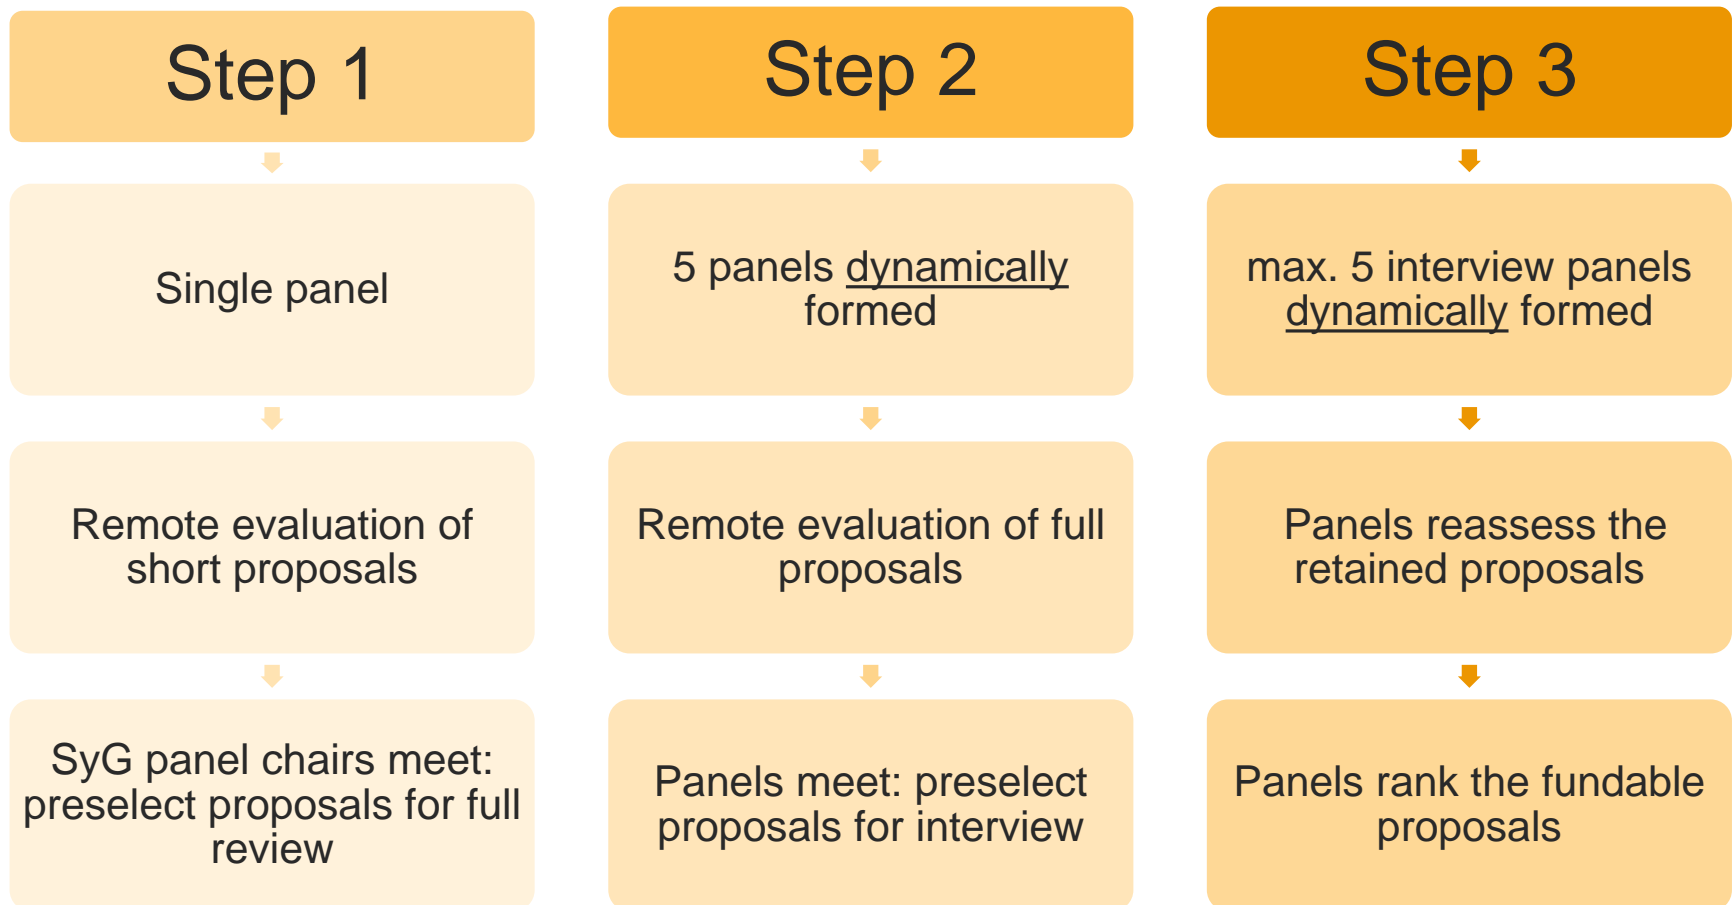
Step 1

Single panel

Remote evaluation of short proposals

SyG panel chairs meet: preselect proposals for full review

Step 2

5 panels dynamically formed

Remote evaluation of full proposals

Panels meet: preselect proposals for interview

Step 3

max. 5 interview panels dynamically formed

Panels reassess the retained proposals

Panels rank the fundable proposals